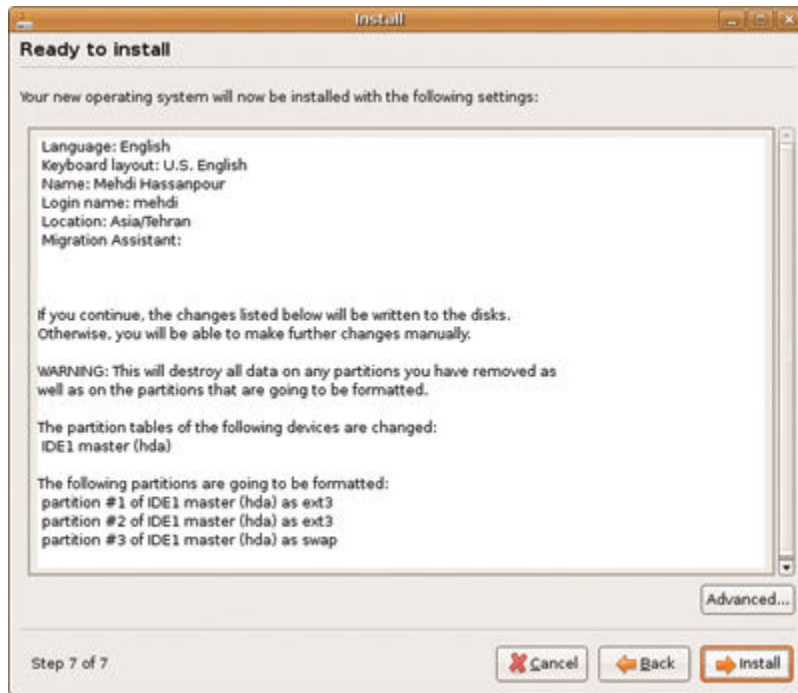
Install

Ready to install

Your new operating system will now be installed with the following settings:

Language: English
Keyboard layout: U.S. English
Name: Mehdi Hassanpour
Login name: mehdi
Location: Asia/Tehran
Migration Assistant:

If you continue, the changes listed below will be written to the disks. Otherwise, you will be able to make further changes manually.

WARNING: This will destroy all data on any partitions you have removed as well as on the partitions that are going to be formatted.

The partition tables of the following devices are changed:
IDE1 master (hda)

The following partitions are going to be formatted:
partition #1 of IDE1 master (hda) as ext3
partition #2 of IDE1 master (hda) as ext3
partition #3 of IDE1 master (hda) as swap

Advanced...

Step 7 of 7

Cancel

Back

Install